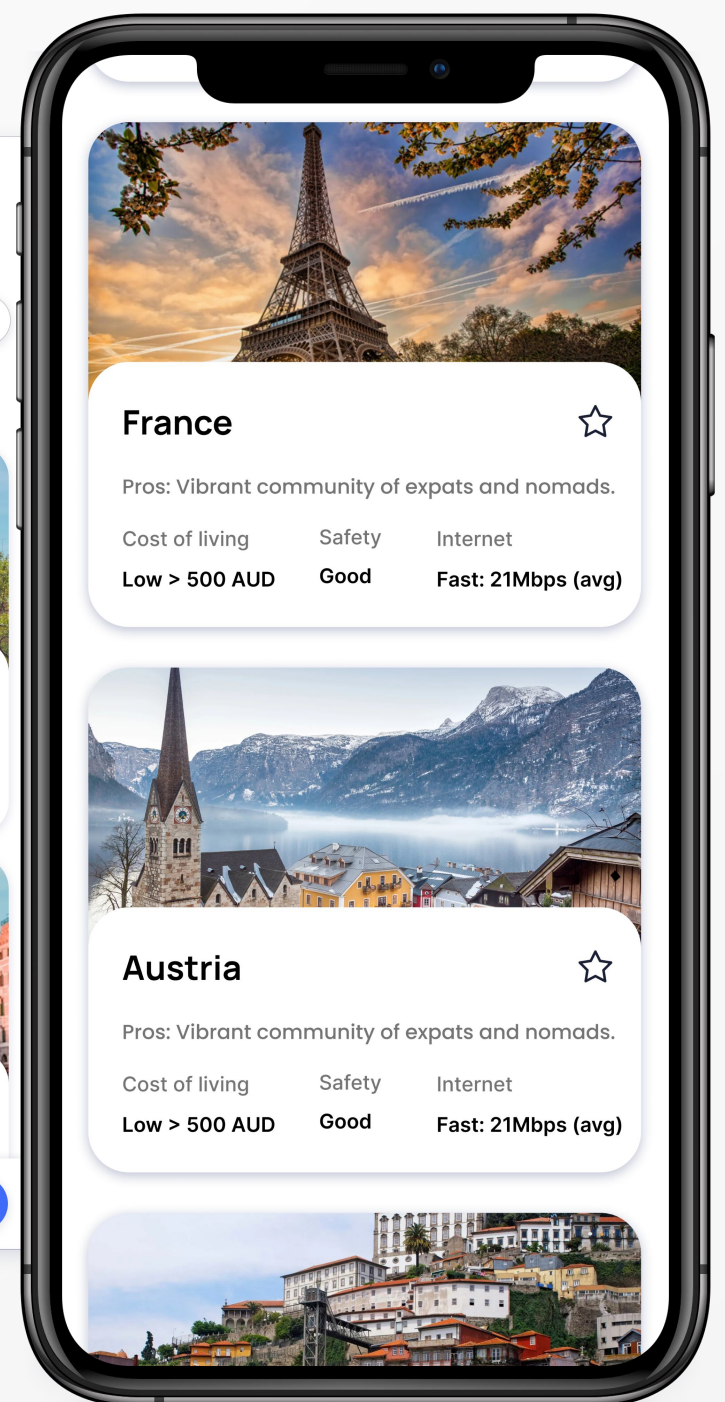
France

Pros: Vibrant community of expats and nomads.

| Cost of living | Safety | Internet |
|---|---|---|
| Low > 500 AUD | Good | Fast: 21Mbps (avg) |

Austria

Pros: Vibrant community of expats and nomads.

| Cost of living | Safety | Internet |
|---|---|---|
| Low > 500 AUD | Good | Fast: 21Mbps (avg) |